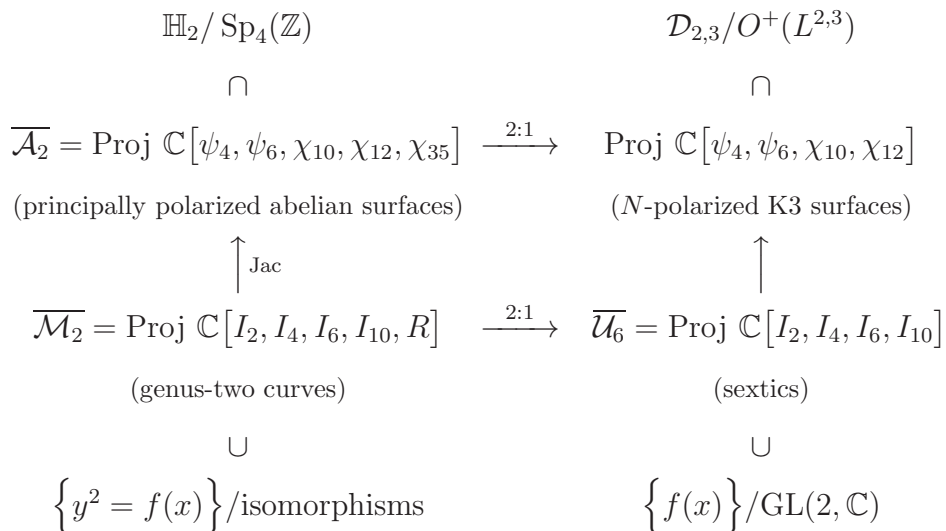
$\mathbb{H}_2/\operatorname{Sp}_4(\mathbb{Z})$ $\mathcal{D}_{2,3}/O^+(L^{2,3})$

$\cap$ $\cap$

$\overline{\mathcal{A}_2} = \operatorname{Proj}\, \mathbb{C}\big[\psi_4, \psi_6, \chi_{10}, \chi_{12}, \chi_{35}\big] \xrightarrow{2:1} \operatorname{Proj}\, \mathbb{C}\big[\psi_4, \psi_6, \chi_{10}, \chi_{12}\big]$

(principally polarized abelian surfaces) ($N$-polarized K3 surfaces)

$\uparrow$ Jac $\uparrow$

$\overline{\mathcal{M}_2} = \operatorname{Proj}\, \mathbb{C}\big[I_2, I_4, I_6, I_{10}, R\big] \xrightarrow{2:1} \overline{\mathcal{U}_6} = \operatorname{Proj}\, \mathbb{C}\big[I_2, I_4, I_6, I_{10}\big]$

(genus-two curves) (sextics)

$\cup$ $\cup$

$\Big\{y^2 = f(x)\Big\}/\text{isomorphisms}$ $\Big\{f(x)\Big\}/\operatorname{GL}(2, \mathbb{C})$